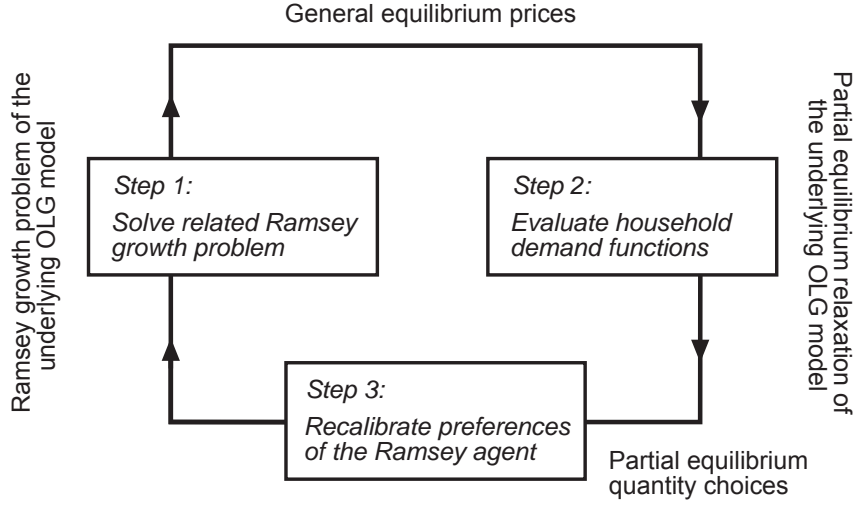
General equilibrium prices

Ramsey growth problem of the underlying OLG model

Partial equilibrium relaxation of the underlying OLG model

Step 1:
Solve related Ramsey growth problem

Step 2:
Evaluate household demand functions

Step 3:
Recalibrate preferences of the Ramsey agent

Partial equilibrium quantity choices